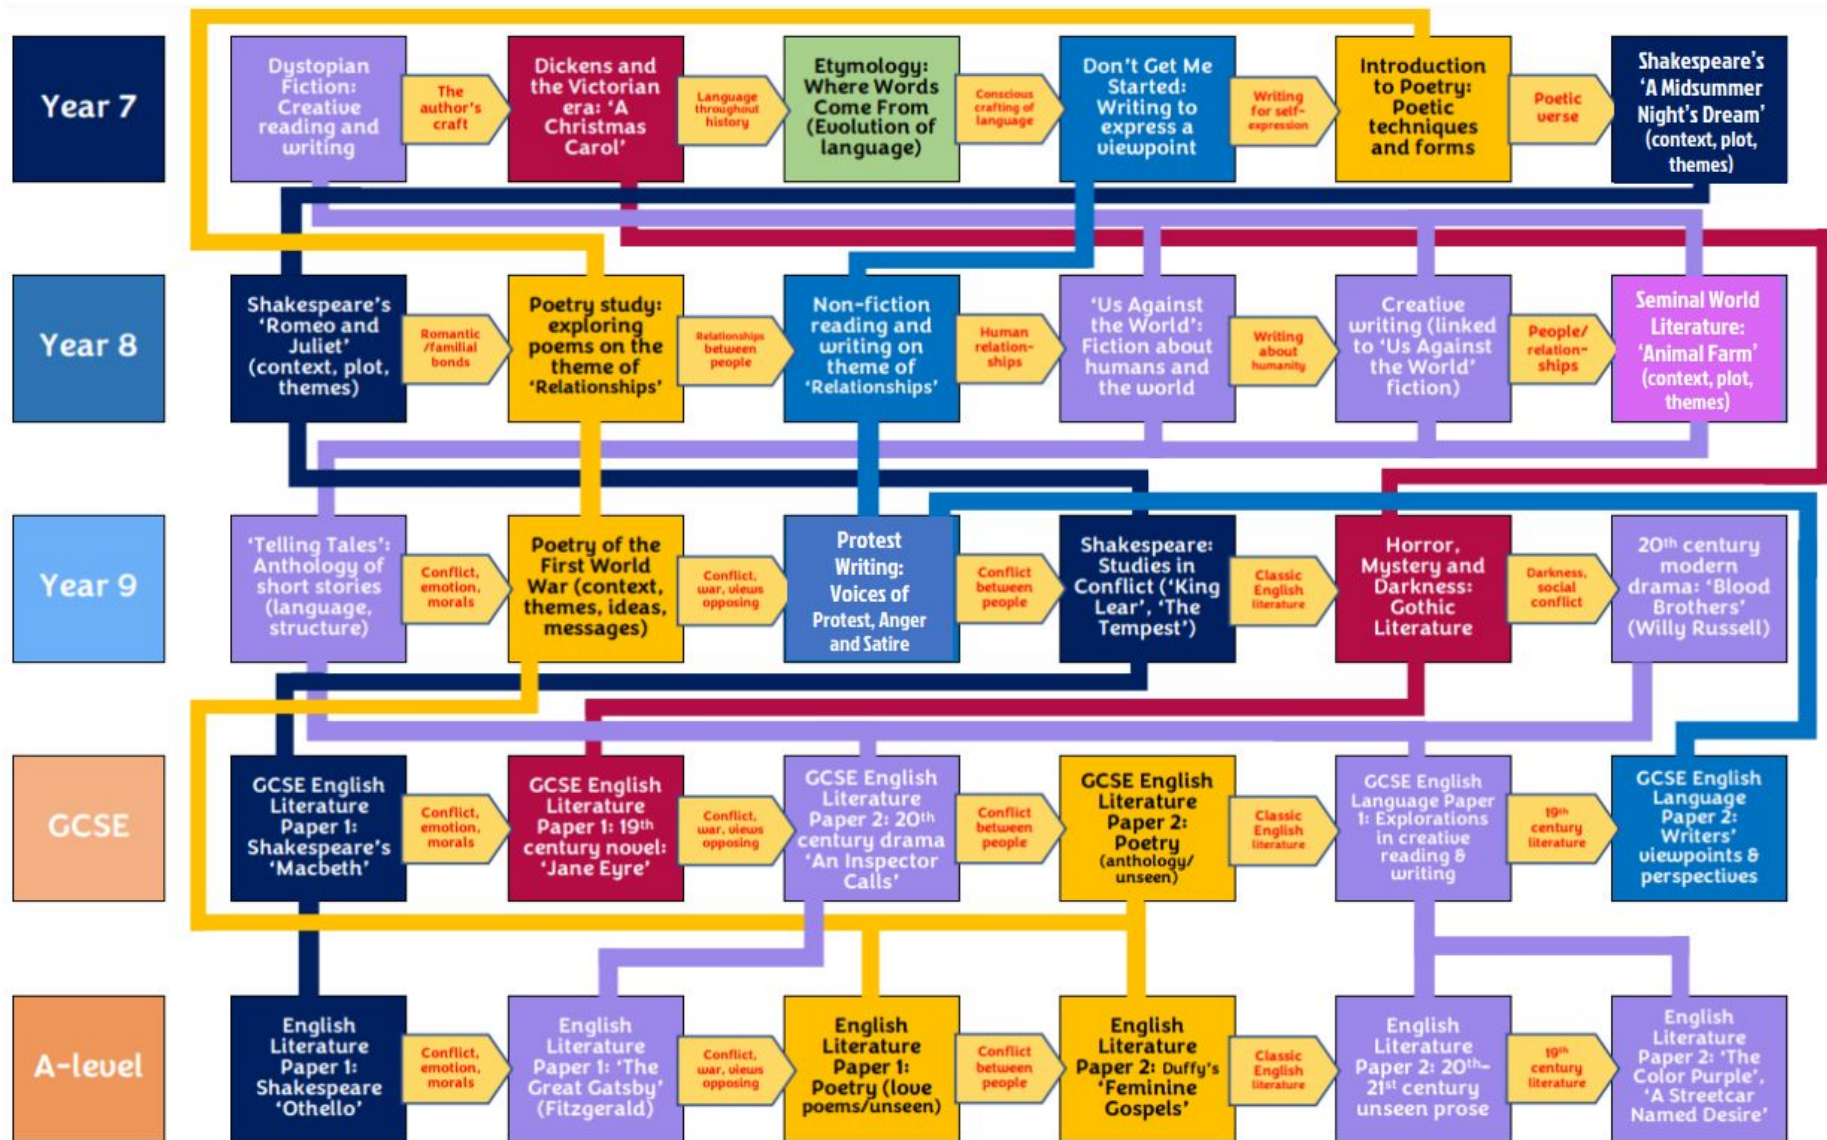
Year 7

Dystopian Fiction: Creative reading and writing

The author's craft

Dickens and the Victorian era: 'A Christmas Carol'

Language throughout history

Etymology: Where Words Come From (Evolution of language)

Conscious crafting of language

Don't Get Me Started: Writing to express a viewpoint

Writing for self-expression

Introduction to Poetry: Poetic techniques and forms

Poetic verse

Shakespeare's 'A Midsummer Night's Dream' (context, plot, themes)

Year 8

Shakespeare's 'Romeo and Juliet' (context, plot, themes)

Romantic /familial bonds

Poetry study: exploring poems on the theme of 'Relationships'

Relationships between people

Non-fiction reading and writing on theme of 'Relationships'

Human relation-ships

'Us Against the World': Fiction about humans and the world

Writing about humanity

Creative writing (linked to 'Us Against the World' fiction)

People/ relation-ships

Seminal World Literature: 'Animal Farm' (context, plot, themes)

Year 9

'Telling Tales': Anthology of short stories (language, structure)

Conflict, emotion, morals

Poetry of the First World War (context, themes, ideas, messages)

Conflict, war, views opposing

Protest Writing: Voices of Protest, Anger and Satire

Conflict between people

Shakespeare: Studies in Conflict ('King Lear', 'The Tempest')

Classic English literature

Horror, Mystery and Darkness: Gothic Literature

Darkness, social conflict

20$^{th}$ century modern drama: 'Blood Brothers' (Willy Russell)

GCSE

GCSE English Literature Paper 1: Shakespeare's 'Macbeth'

Conflict, emotion, morals

GCSE English Literature Paper 1: 19$^{th}$ century novel: 'Jane Eyre'

Conflict, war, views opposing

GCSE English Literature Paper 2: 20$^{th}$ century drama 'An Inspector Calls'

Conflict between people

GCSE English Literature Paper 2: Poetry (anthology/ unseen)

Classic English literature

GCSE English Language Paper 1: Explorations in creative reading & writing

19$^{th}$ century literature

GCSE English Language Paper 2: Writers' viewpoints & perspectives

A-level

English Literature Paper 1: Shakespeare 'Othello'

Conflict, emotion, morals

English Literature Paper 1: 'The Great Gatsby' (Fitzgerald)

Conflict, war, views opposing

English Literature Paper 1: Poetry (love poems/unseen)

Conflict between people

English Literature Paper 2: Duffy's 'Feminine Gospels'

Classic English literature

English Literature Paper 2: 20$^{th}$-21$^{st}$ century unseen prose

19$^{th}$ century literature

English Literature Paper 2: 'The Color Purple', 'A Streetcar Named Desire'